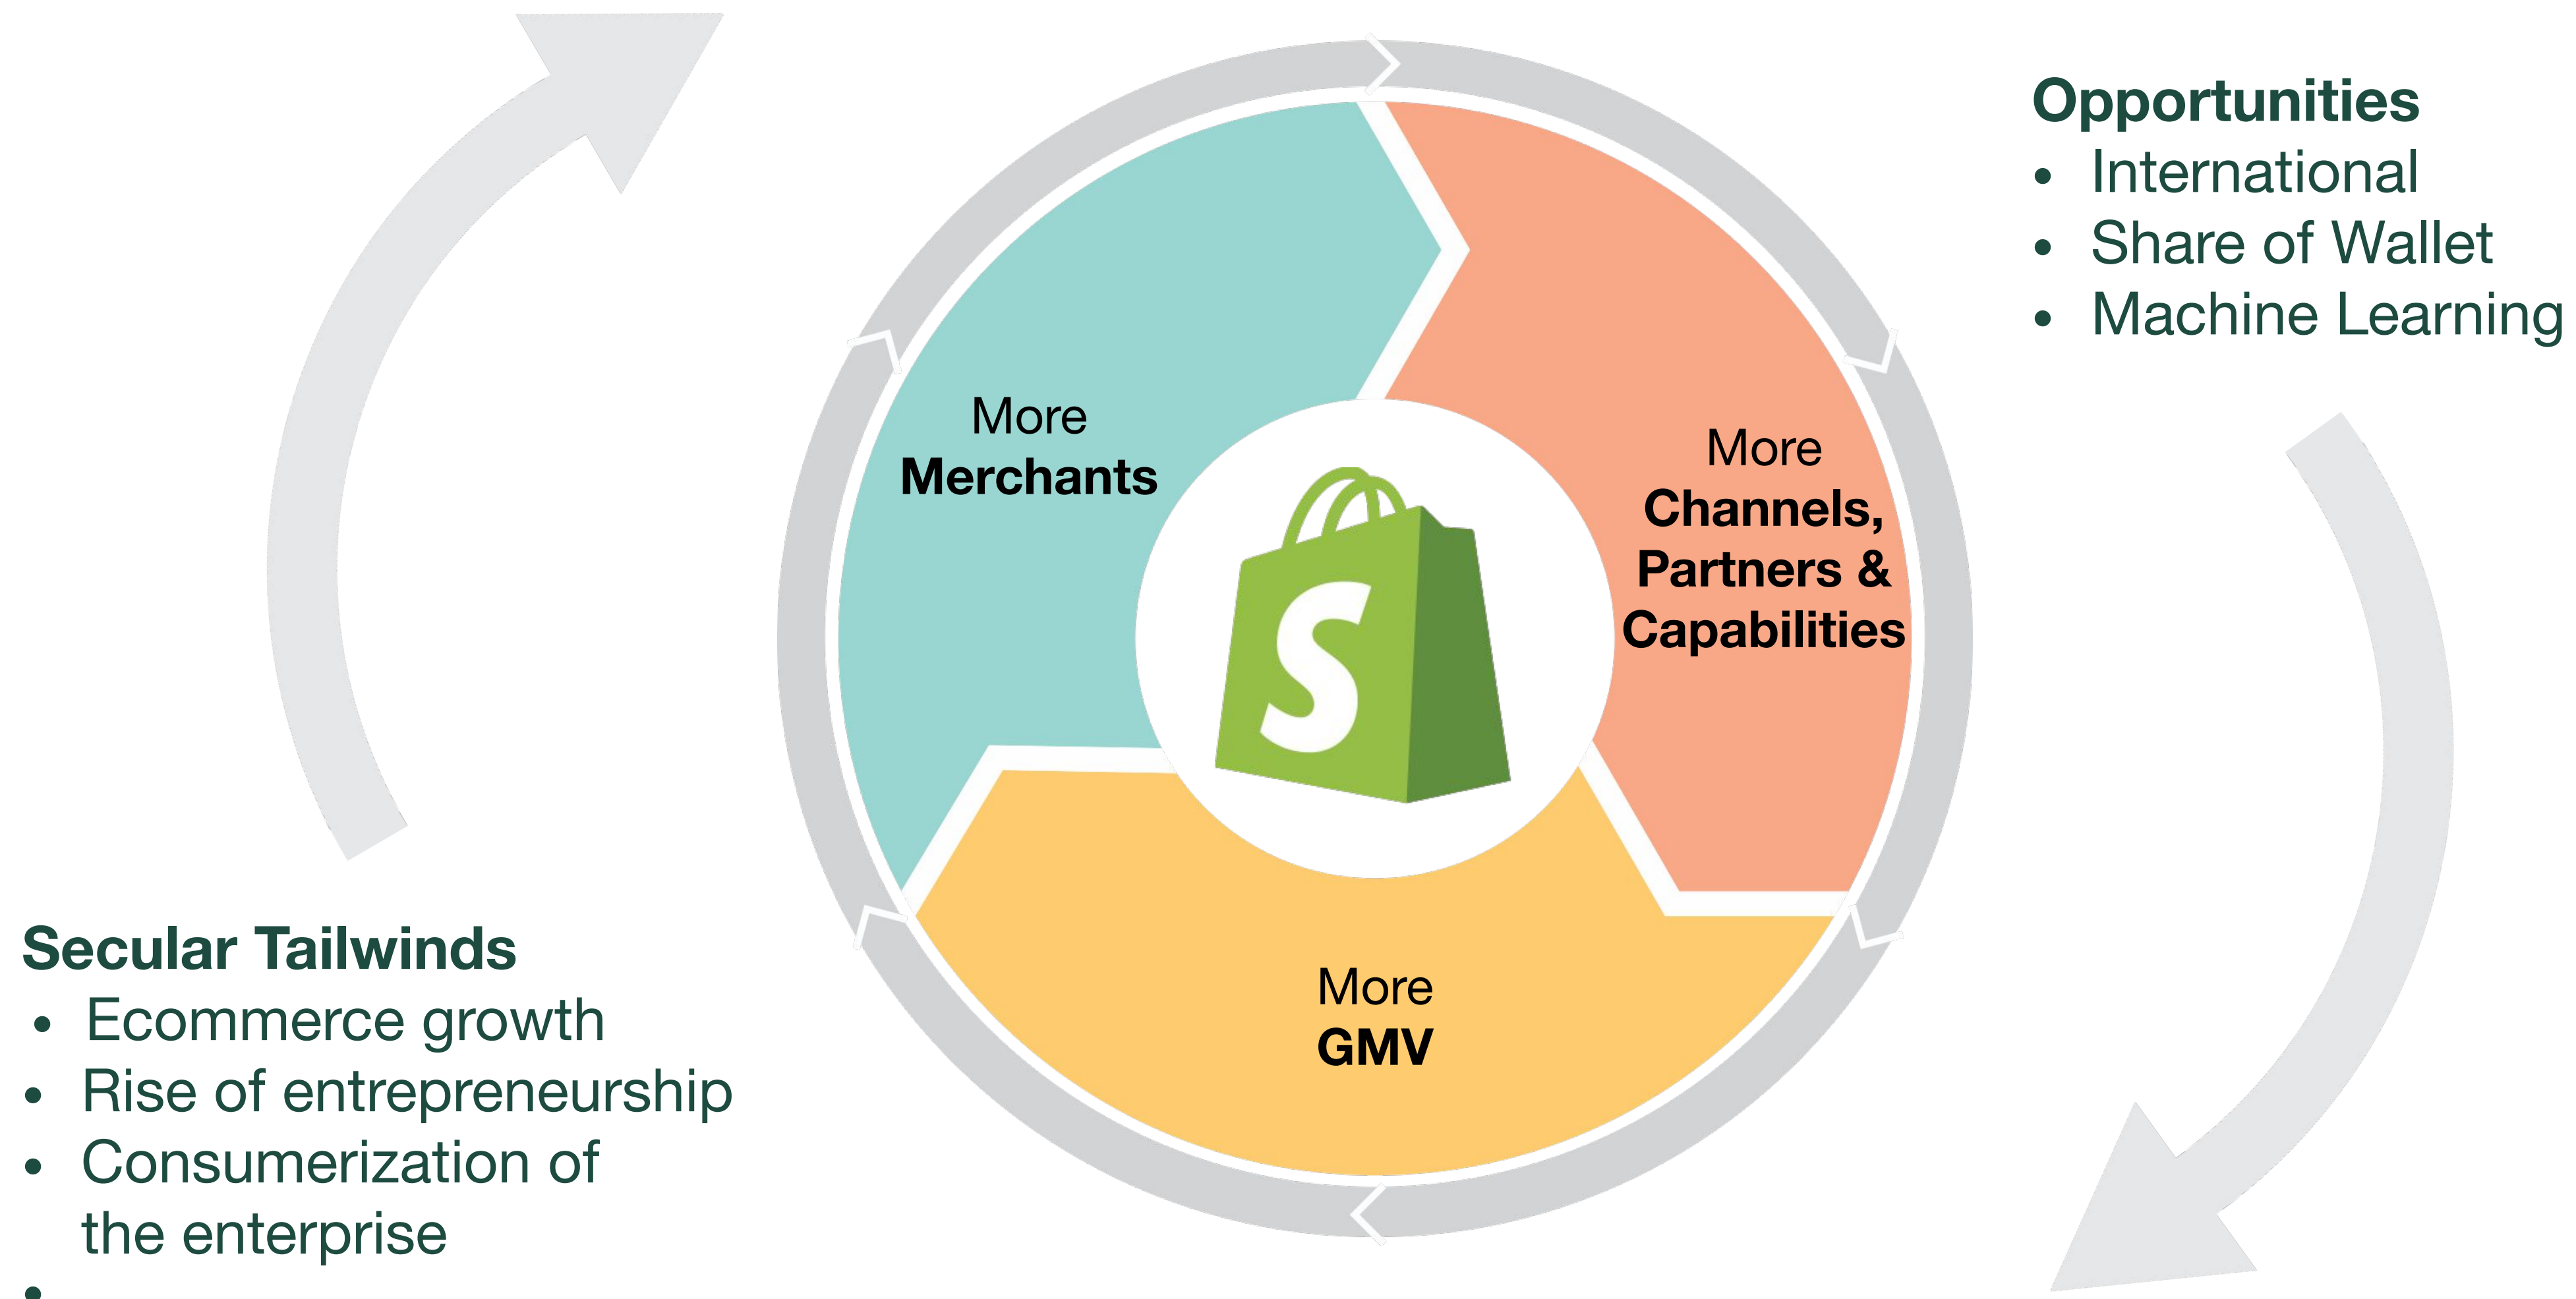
Opportunities
- International
- Share of Wallet
- Machine Learning

More
Merchants

More
Channels,
Partners &
Capabilities

More
GMV

Secular Tailwinds
- Ecommerce growth
- Rise of entrepreneurship
- Consumerization of the enterprise
- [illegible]